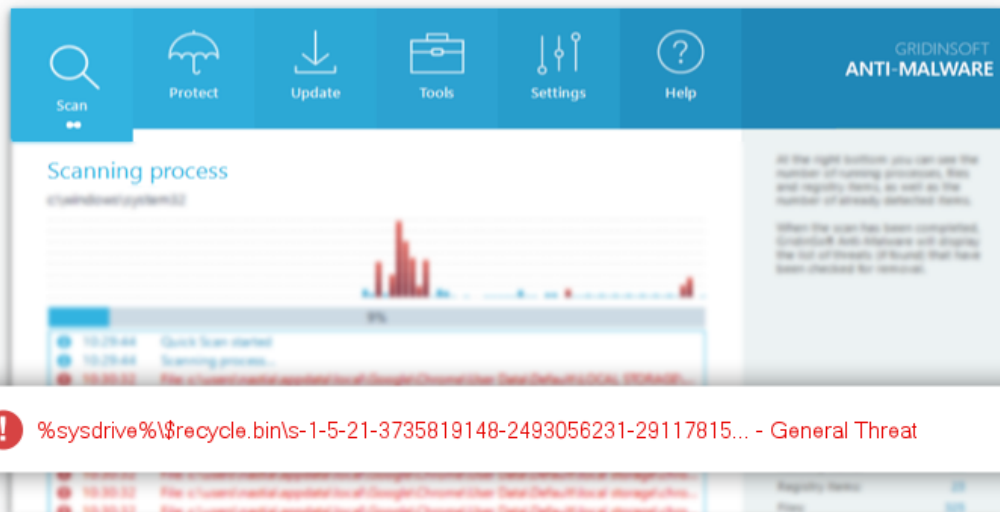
Scan

Protect

Update

Tools

Settings

Help

GRIDINSOFT
ANTI-MALWARE

Scanning process

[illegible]

9%

10:29:44 Quick Scan started
10:29:44 Scanning process...
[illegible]

At the right bottom you can see the number of running processes, files and registry items, as well as the number of already detected items.

When the scan has been completed, GridinSoft Anti-Malware will display the list of threats (if found) that have been checked for removal.

%sysdrive%\$recycle.bin\s-1-5-21-3735819148-2493056231-29117815... - General Threat

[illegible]

Registry items
Files